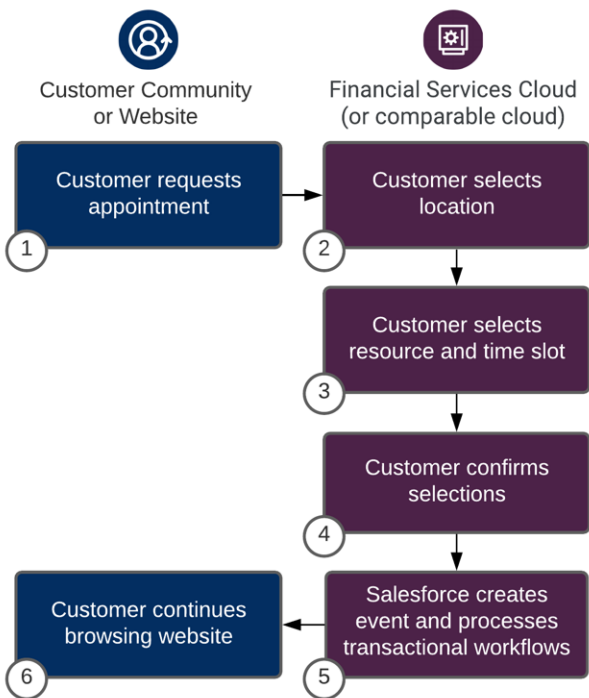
Customer Community or Website

Financial Services Cloud (or comparable cloud)

Customer requests appointment

1

Customer selects location

2

Customer selects resource and time slot

3

Customer confirms selections

4

Salesforce creates event and processes transactional workflows

5

Customer continues browsing website

6